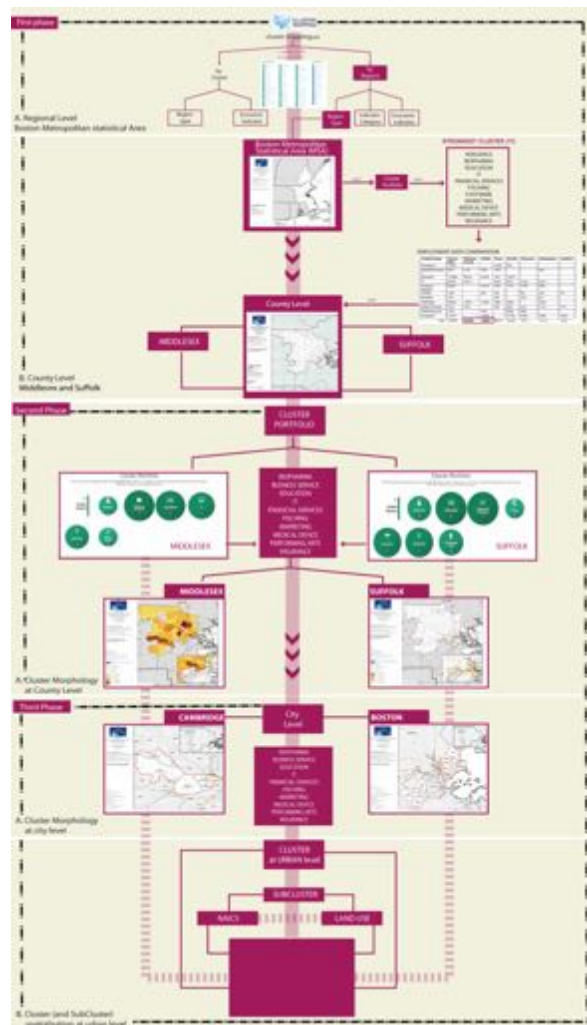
First phase

A. Regional Level
Boston Metropolitan statistical Area

Boston Metropolitan Statistical Area (MSA)

BIOPHARMA
BUSINESS SERVICE
EDUCATION
IT
FINANCIAL SERVICES
FISCHING
MARKETING
MEDICAL DEVICE
PERFORMING ARTS
INSURANCE

County Level

MIDDLESEX

SUFFOLK

B. County Level
Middlesex and Suffolk

Second Phase

CLUSTER
PORTFOLIO

BIOPHARMA
BUSINESS SERVICE
EDUCATION
IT
FINANCIAL SERVICES
FISCHING
MARKETING
MEDICAL DEVICE
PERFORMING ARTS
INSURANCE

MIDDLESEX

SUFFOLK

MIDDLESEX

SUFFOLK

A. Cluster Morphology at County Level

Third Phase

CAMBRIDGE

City Level

BOSTON

BIOPHARMA
BUSINESS SERVICE
EDUCATION
IT
FINANCIAL SERVICES
FISCHING
MARKETING
MEDICAL DEVICE
PERFORMING ARTS
INSURANCE

A. Cluster Morphology at city level

CLUSTER
at URBAN level

SUBCLUSTER

NAICS

LAND USE

B. Cluster (and SubCluster) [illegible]